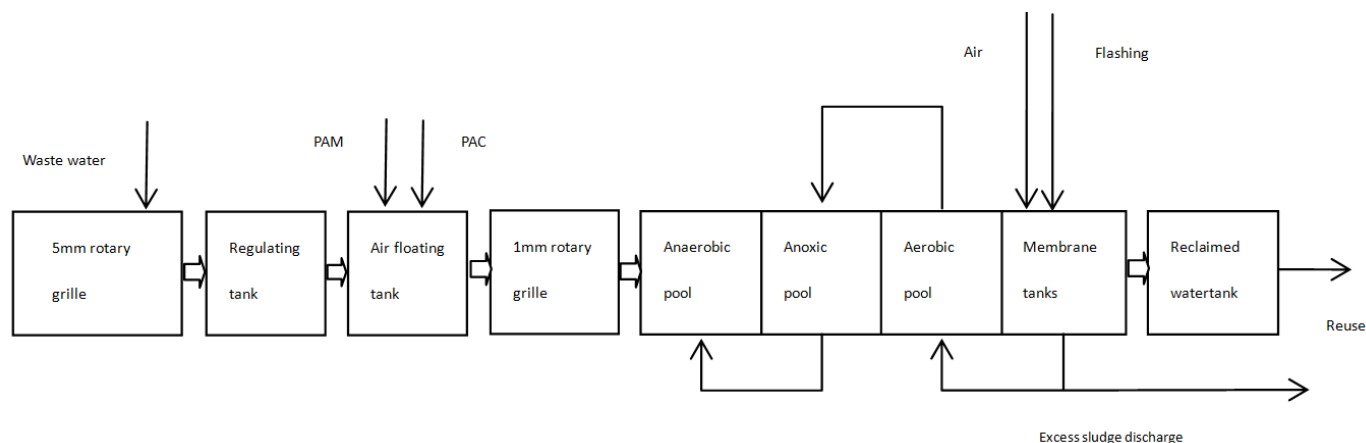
Air

Flashing

PAM

PAC

Waste water

5mm rotary grille

Regulating tank

Air floating tank

1mm rotary grille

Anaerobic pool

Anoxic pool

Aerobic pool

Membrane tanks

Reclaimed watertank

Reuse

Excess sludge discharge